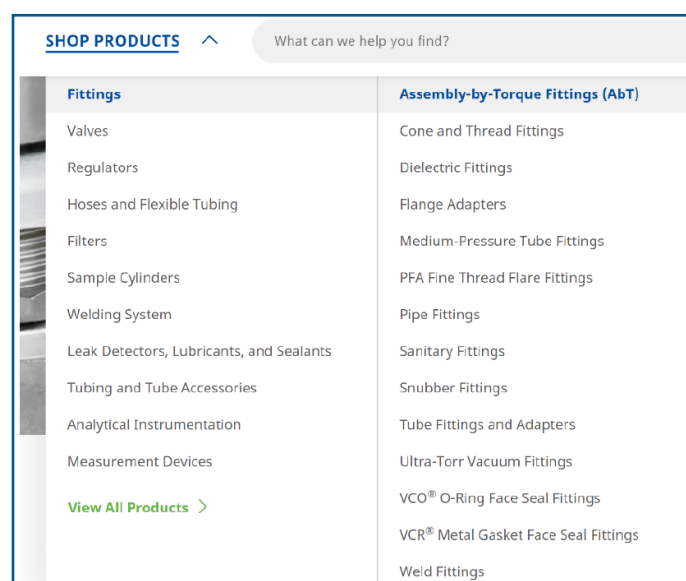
SHOP PRODUCTS

What can we help you find?

Fittings
Valves
Regulators
Hoses and Flexible Tubing
Filters
Sample Cylinders
Welding System
Leak Detectors, Lubricants, and Sealants
Tubing and Tube Accessories
Analytical Instrumentation
Measurement Devices

View All Products

Assembly-by-Torque Fittings (AbT)
Cone and Thread Fittings
Dielectric Fittings
Flange Adapters
Medium-Pressure Tube Fittings
PFA Fine Thread Flare Fittings
Pipe Fittings
Sanitary Fittings
Snubber Fittings
Tube Fittings and Adapters
Ultra-Torr Vacuum Fittings
VCO® O-Ring Face Seal Fittings
VCR® Metal Gasket Face Seal Fittings
Weld Fittings